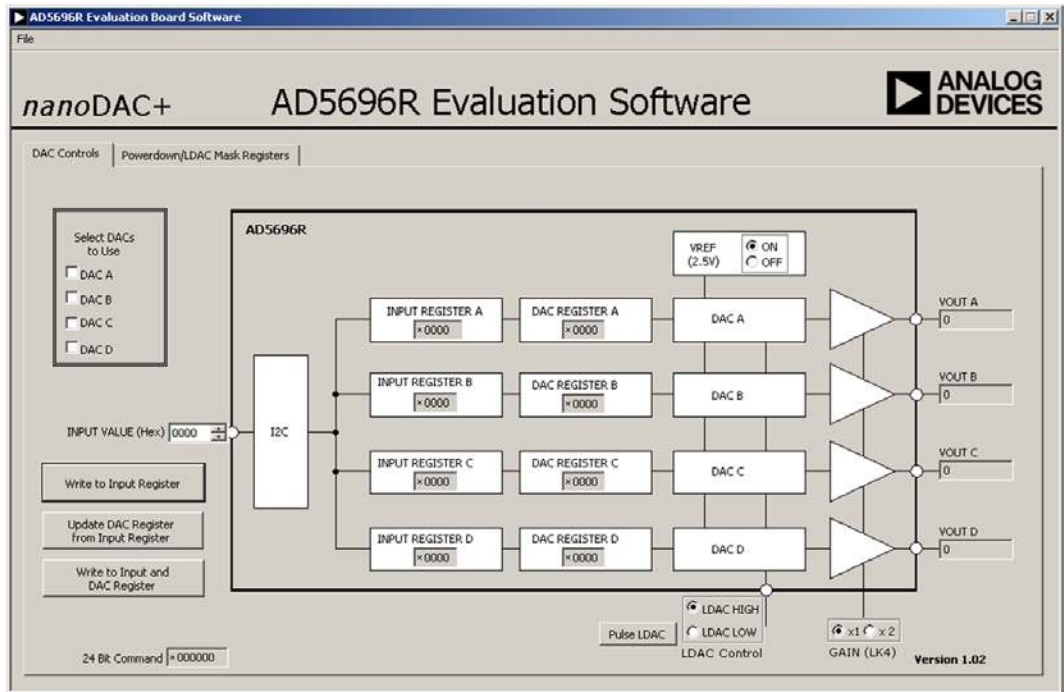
AD5696R Evaluation Board Software
File

nanoDAC+

AD5696R Evaluation Software

ANALOG DEVICES

DAC Controls
Powerdown/LDAC Mask Registers

Select DACs to Use
DAC A
DAC B
DAC C
DAC D

AD5696R

VREF (2.5V)
ON
OFF

INPUT REGISTER A
x0000
DAC REGISTER A
x0000
DAC A
VOUT A
0

INPUT REGISTER B
x0000
DAC REGISTER B
x0000
DAC B
VOUT B
0

INPUT VALUE (Hex) 0000

I2C

INPUT REGISTER C
x0000
DAC REGISTER C
x0000
DAC C
VOUT C
0

INPUT REGISTER D
x0000
DAC REGISTER D
x0000
DAC D
VOUT D
0

Write to Input Register

Update DAC Register from Input Register

Write to Input and DAC Register

LDAC HIGH
LDAC LOW
Pulse LDAC
LDAC Control

x1
x2
GAIN (LK4)

24 Bit Command x000000

Version 1.02